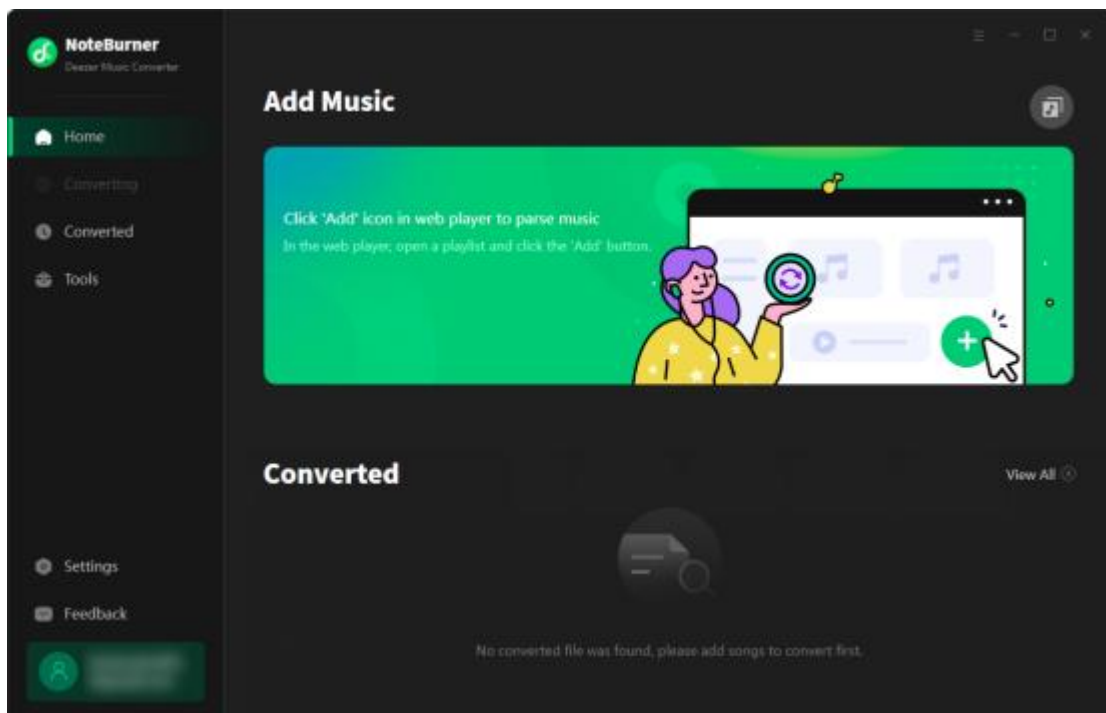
NoteBurner
Deezer Music Converter

Home
Converting
Converted
Tools

Settings
Feedback
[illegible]

Add Music

Click 'Add' icon in web player to parse music
In the web player, open a playlist and click the 'Add' button.

Converted
View All

No converted file was found, please add songs to convert first.